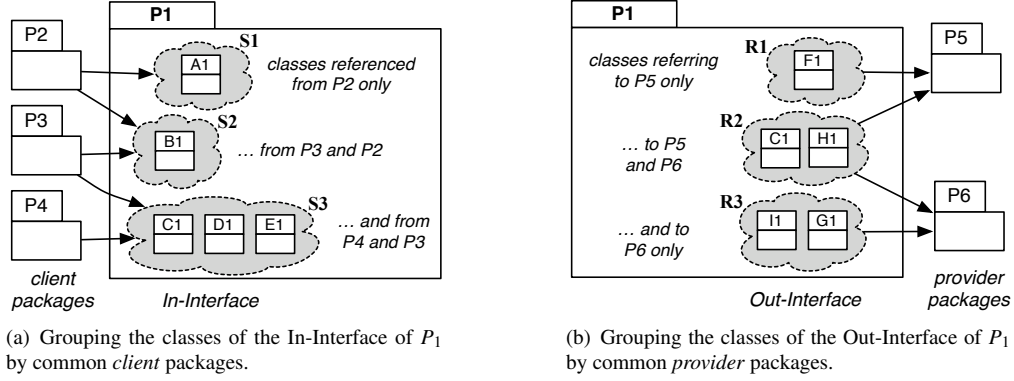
P1

P2

S1

A1

classes referenced from P2 only

P3

S2

B1

… from P3 and P2

P4

S3

C1

D1

E1

… and from P4 and P3

client packages

In-Interface

(a) Grouping the classes of the In-Interface of $P_1$ by common *client* packages.

P1

R1

F1

classes referring to P5 only

P5

R2

C1

H1

… to P5 and P6

R3

I1

G1

… and to P6 only

P6

Out-Interface

provider packages

(b) Grouping the classes of the Out-Interface of $P_1$ by common *provider* packages.